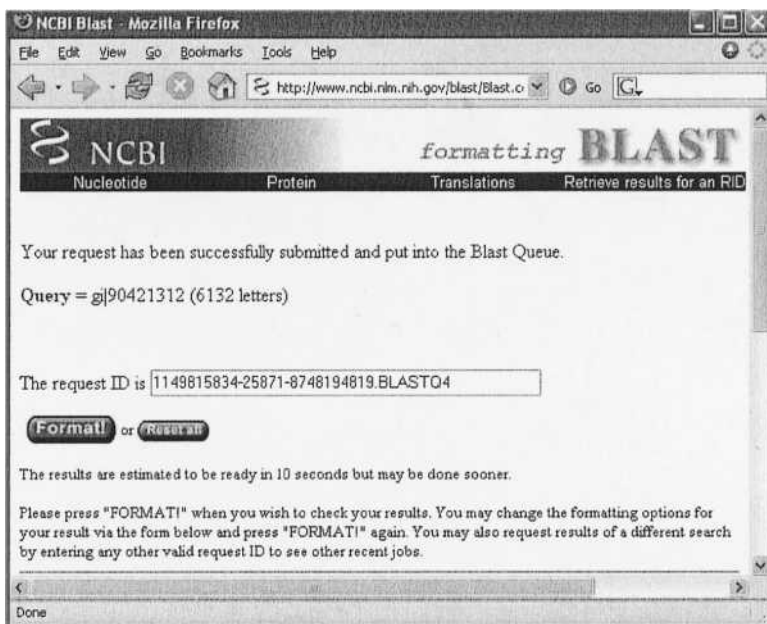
NCBI Blast - Mozilla Firefox

File Edit View Go Bookmarks Tools Help

http://www.ncbi.nlm.nih.gov/blast/Blast.c

Go

NCBI formatting BLAST

Nucleotide Protein Translations Retrieve results for an RID

Your request has been successfully submitted and put into the Blast Queue.

Query = gi|90421312 (6132 letters)

The request ID is 1149815834-25871-8748194819.BLASTQ4

Format! or Reset all

The results are estimated to be ready in 10 seconds but may be done sooner.

Please press "FORMAT!" when you wish to check your results. You may change the formatting options for your result via the form below and press "FORMAT!" again. You may also request results of a different search by entering any other valid request ID to see other recent jobs.

Done